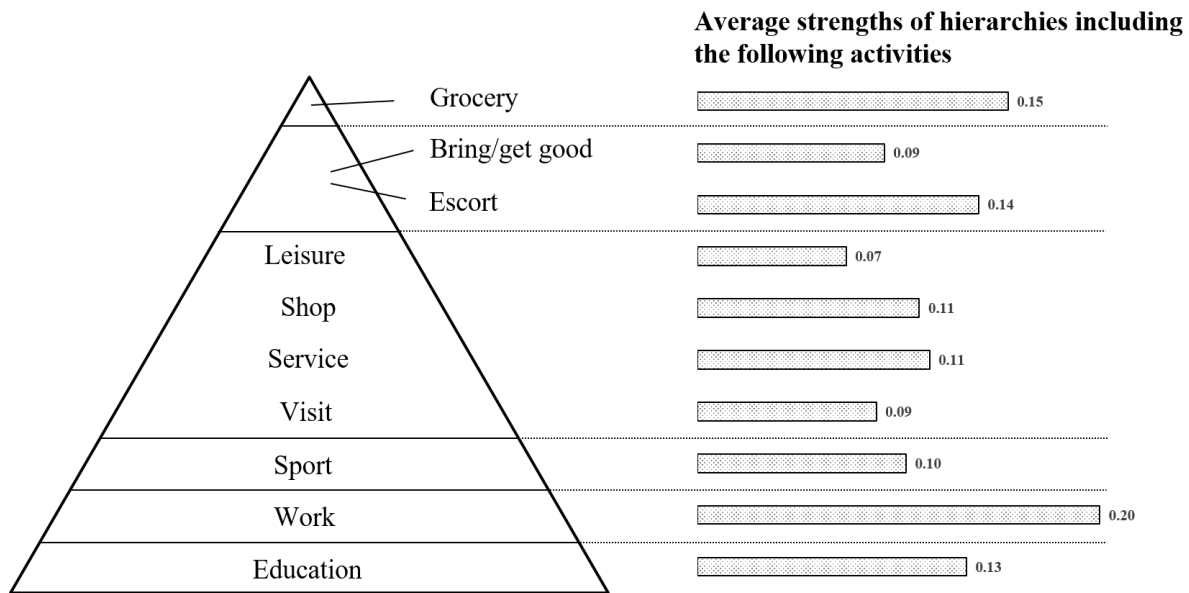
Average strengths of hierarchies including the following activities

Grocery
0.15

Bring/get good
0.09

Escort
0.14

Leisure
0.07

Shop
0.11

Service
0.11

Visit
0.09

Sport
0.10

Work
0.20

Education
0.13